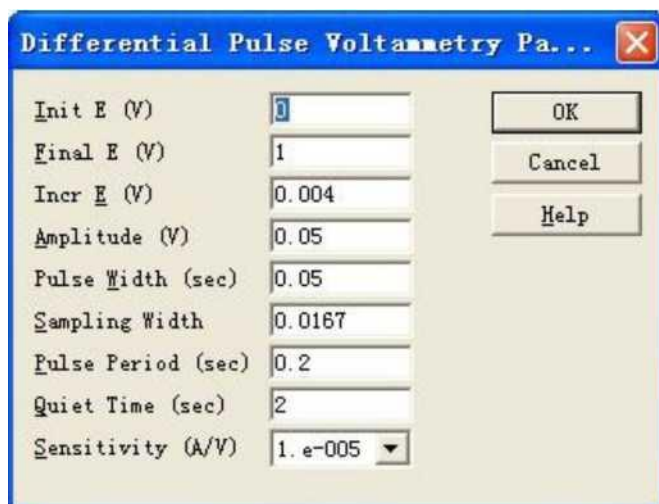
Differential Pulse Voltammetry Pa...

Init E (V) 0
Final E (V) 1
Incr E (V) 0.004
Amplitude (V) 0.05
Pulse Width (sec) 0.05
Sampling Width 0.0167
Pulse Period (sec) 0.2
Quiet Time (sec) 2
Sensitivity (A/V) 1.e-005

OK
Cancel
Help